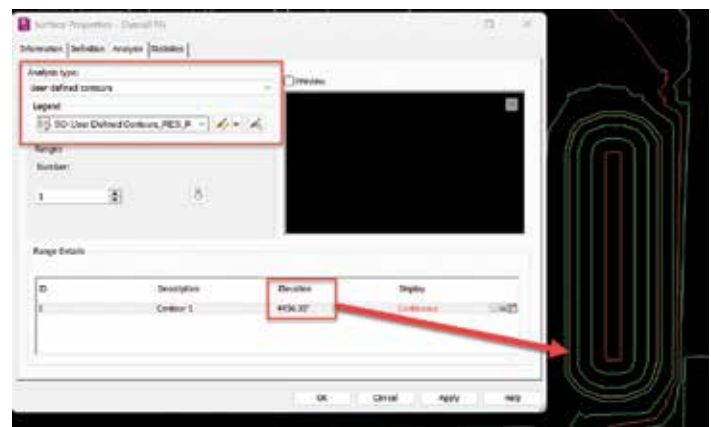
Surface Properties - Overall FG

Information | Definition | Analysis | Statistics

Analysis type:
User defined contours

Legend
SD-User Defined Contours_RES_P

Preview

Ranges
Number:
1

Range Details

| ID | Description | Elevation | Display |
|---|---|---|---|
| 1 | Contour 1 | 4456.30' | Continuous |

OK Cancel Apply Help